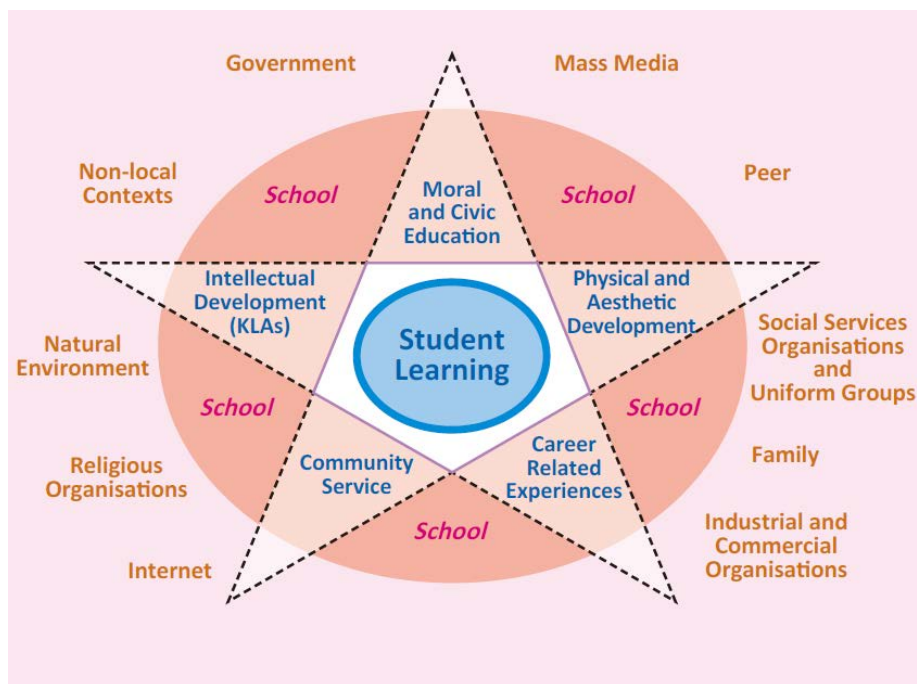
Government

Mass Media

Non-local Contexts

School

Moral and Civic Education

School

Peer

Intellectual Development (KLAs)

Physical and Aesthetic Development

Natural Environment

Student Learning

Social Services Organisations and Uniform Groups

School

School

Religious Organisations

Community Service

Career Related Experiences

Family

School

Internet

Industrial and Commercial Organisations